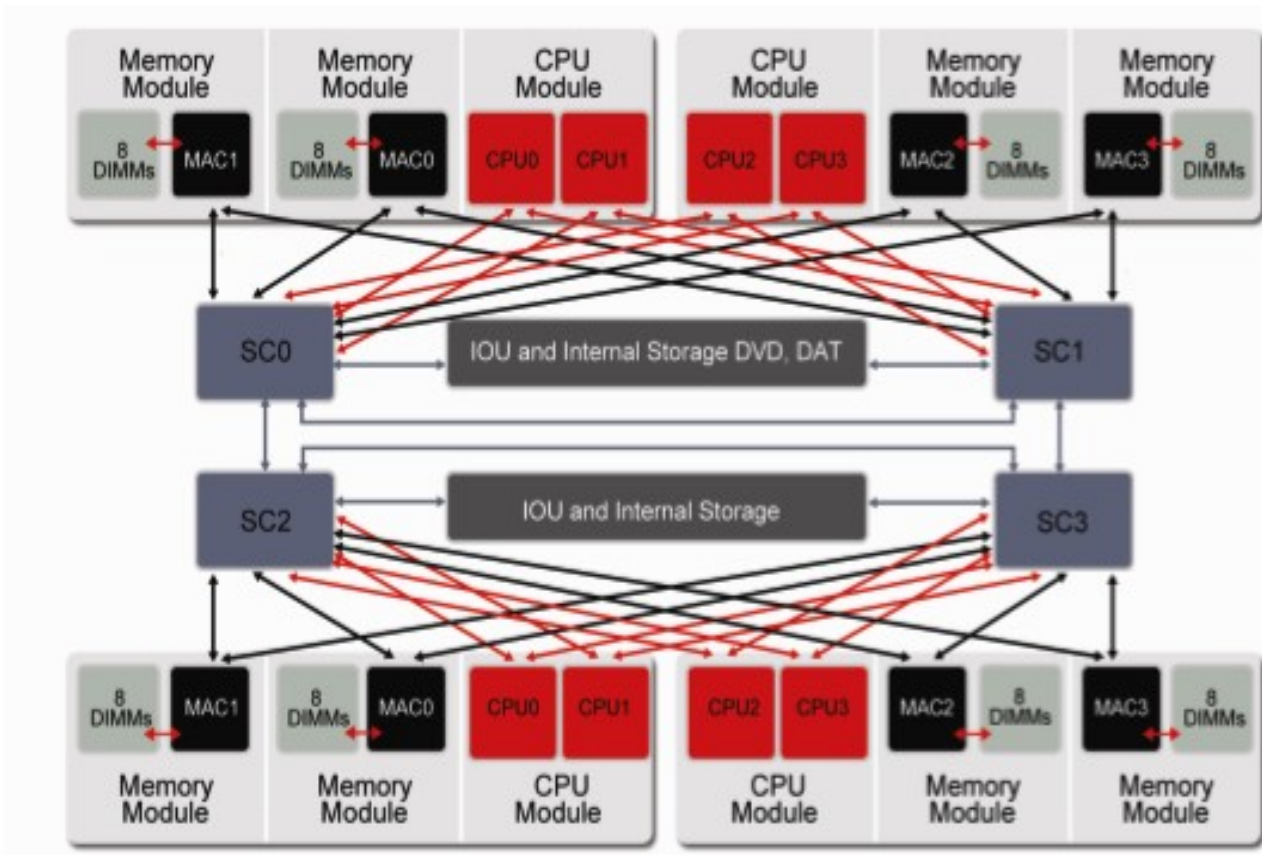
Memory Module

8 DIMMs

MAC1

Memory Module

8 DIMMs

MAC0

CPU Module

CPU0

CPU1

CPU Module

CPU2

CPU3

Memory Module

MAC2

8 DIMMs

Memory Module

MAC3

8 DIMMs

SC0

IOU and Internal Storage DVD, DAT

SC1

SC2

IOU and Internal Storage

SC3

8 DIMMs

MAC1

8 DIMMs

MAC0

CPU0

CPU1

CPU2

CPU3

MAC2

8 DIMMs

MAC3

8 DIMMs

Memory Module

Memory Module

CPU Module

CPU Module

Memory Module

Memory Module